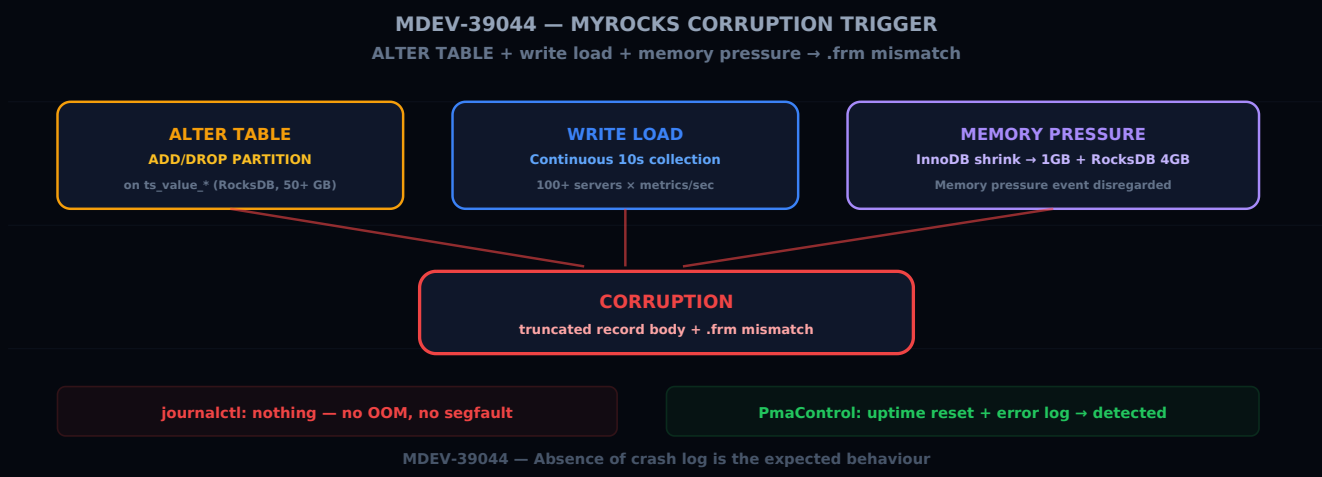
MDEV-39044 — MYROCKS CORRUPTION TRIGGER
ALTER TABLE + write load + memory pressure → .frm mismatch

ALTER TABLE
ADD/DROP PARTITION
on ts_value_* (RocksDB, 50+ GB)

WRITE LOAD
Continuous 10s collection
100+ servers × metrics/sec

MEMORY PRESSURE
InnoDB shrink → 1GB + RocksDB 4GB
Memory pressure event disregarded

CORRUPTION
truncated record body + .frm mismatch

journalctl: nothing — no OOM, no segfault

PmaControl: uptime reset + error log → detected

MDEV-39044 — Absence of crash log is the expected behaviour